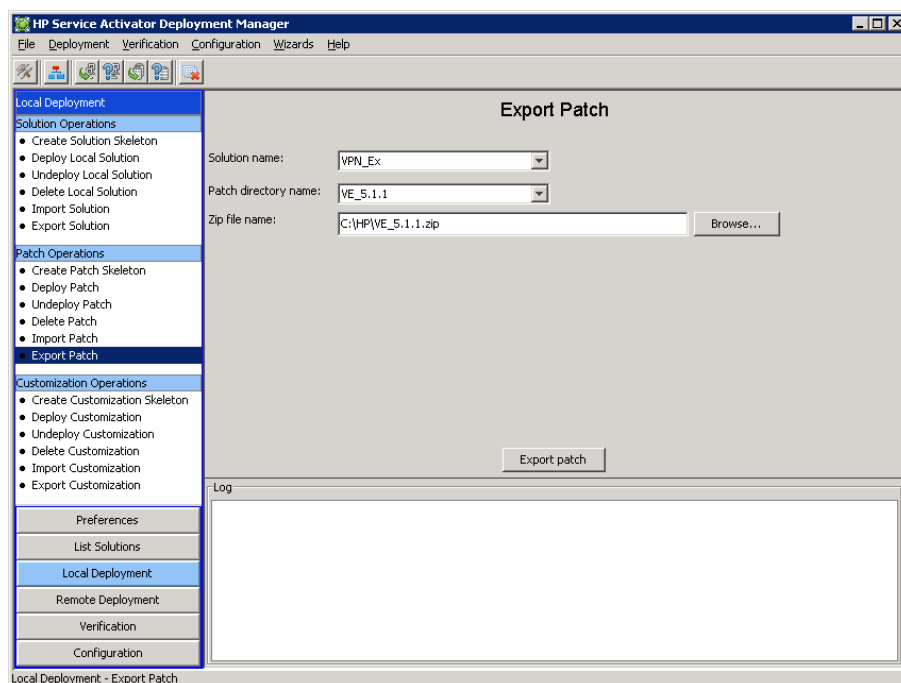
HP Service Activator Deployment Manager

File Deployment Verification Configuration Wizards Help

Local Deployment

Solution Operations
• Create Solution Skeleton
• Deploy Local Solution
• Undeploy Local Solution
• Delete Local Solution
• Import Solution
• Export Solution

Patch Operations
• Create Patch Skeleton
• Deploy Patch
• Undeploy Patch
• Delete Patch
• Import Patch
• Export Patch

Customization Operations
• Create Customization Skeleton
• Deploy Customization
• Undeploy Customization
• Delete Customization
• Import Customization
• Export Customization

Preferences
List Solutions
Local Deployment
Remote Deployment
Verification
Configuration

Export Patch

Solution name: VPN_Ex
Patch directory name: VE_5.1.1
Zip file name: C:\HP\VE_5.1.1.zip
Browse...

Export patch

Log

Local Deployment - Export Patch